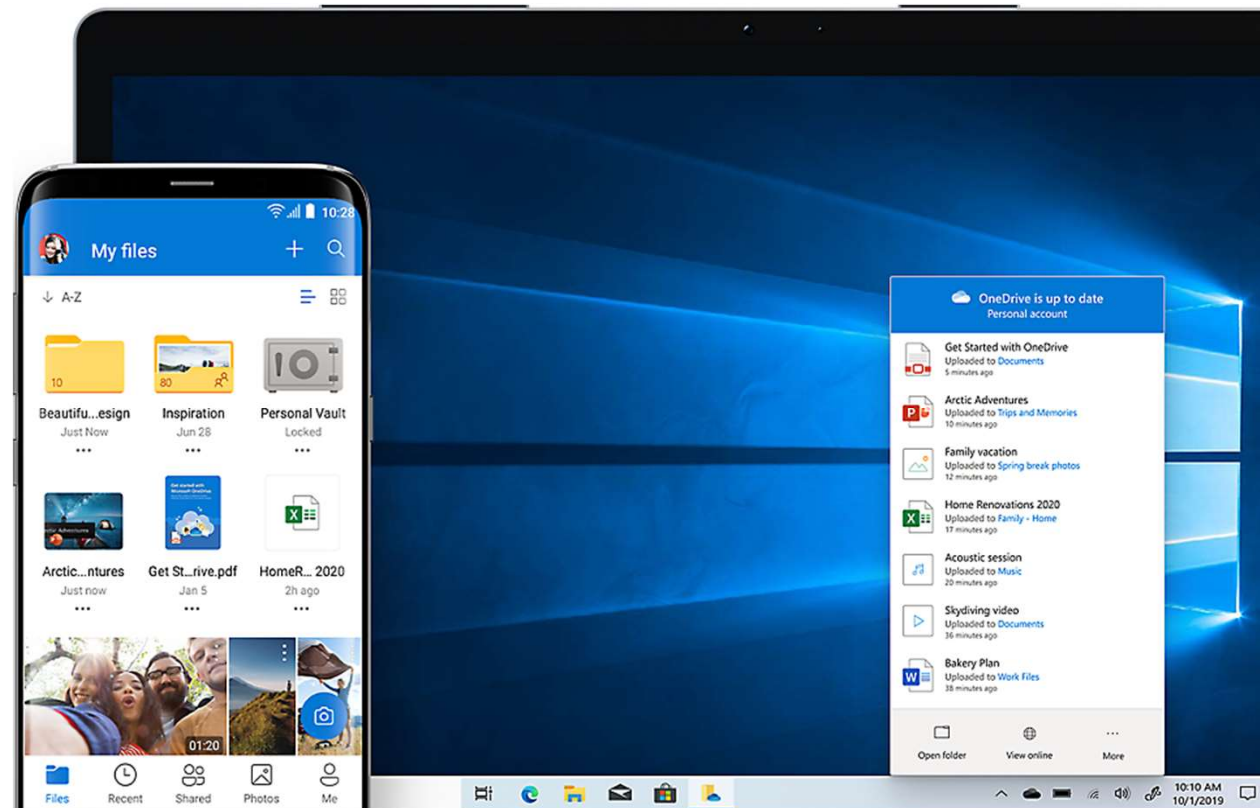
10:28

My files

A-Z

10

80

Beautifu...esign
Just Now
...

Inspiration
Jun 28
...

Personal Vault
Locked
...

Arctic...ntures
Just now
...

Get St...rive.pdf
Jan 5
...

HomeR... 2020
2h ago
...

01:20

Files Recent Shared Photos Me

OneDrive is up to date
Personal account

Get Started with OneDrive
Uploaded to Documents
5 minutes ago

Arctic Adventures
Uploaded to Trips and Memories
10 minutes ago

Family vacation
Uploaded to Spring break photos
12 minutes ago

Home Renovations 2020
Uploaded to Family - Home
17 minutes ago

Acoustic session
Uploaded to Music
20 minutes ago

Skydiving video
Uploaded to Documents
36 minutes ago

Bakery Plan
Uploaded to Work Files
38 minutes ago

Open folder View online More

10:10 AM
10/1/2019